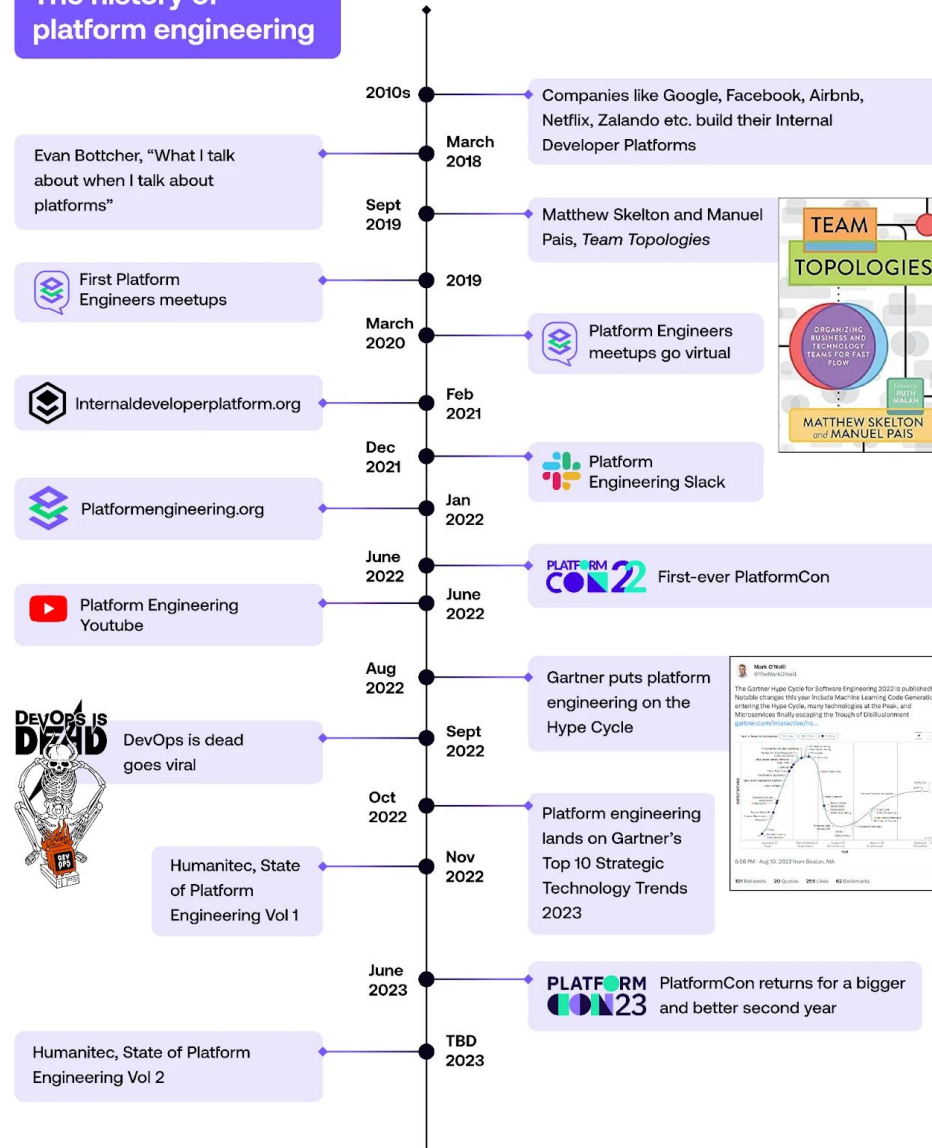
The history of platform engineering

2010s
Companies like Google, Facebook, Airbnb, Netflix, Zalando etc. build their Internal Developer Platforms

March 2018
Evan Bottcher, "What I talk about when I talk about platforms"

Sept 2019
Matthew Skelton and Manuel Pais, *Team Topologies*

TEAM TOPOLOGIES
ORGANIZING BUSINESS AND TECHNOLOGY TEAMS FOR FAST FLOW
RUTH MALAN
MATTHEW SKELTON and MANUEL PAIS

2019
First Platform Engineers meetups

March 2020
Platform Engineers meetups go virtual

Feb 2021
Internaldeveloperplatform.org

Dec 2021
Platform Engineering Slack

Jan 2022
Platformengineering.org

June 2022
PLATFORM CON 22 First-ever PlatformCon

June 2022
Platform Engineering Youtube

Aug 2022
Gartner puts platform engineering on the Hype Cycle

Mark O'Neill
@TheMarkONeill
The Gartner Hype Cycle for Software Engineering 2022 is published. Notable changes this year include Machine Learning Code Generation entering the Hype Cycle, many technologies at the Peak, and Microservices finally escaping the Trough of Disillusionment
gartner.com/interactive/hc...
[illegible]
5:56 PM · Aug 10, 2022 from Boston, MA
101 Retweets 20 Quotes 255 Likes 62 Bookmarks

Sept 2022
DEVOPS IS DEAD
DevOps is dead goes viral

Oct 2022
Platform engineering lands on Gartner's Top 10 Strategic Technology Trends 2023

Nov 2022
Humanitec, State of Platform Engineering Vol 1

June 2023
PLATFORM CON 23 PlatformCon returns for a bigger and better second year

TBD 2023
Humanitec, State of Platform Engineering Vol 2